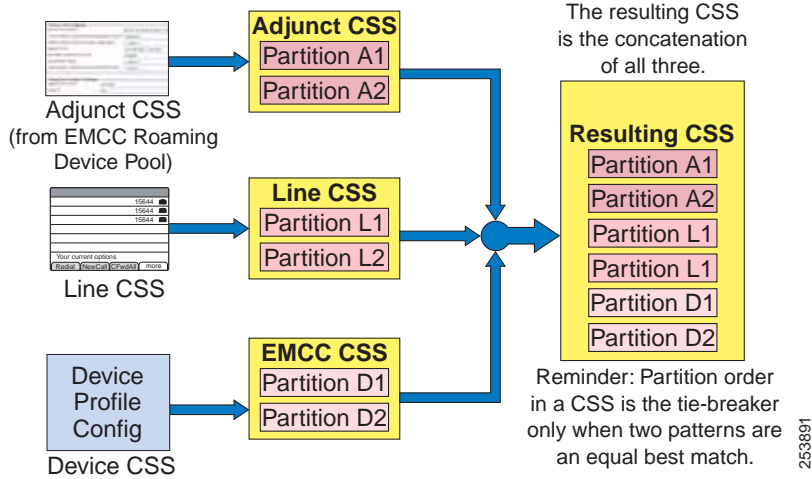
Adjunct CSS
(from EMCC Roaming
Device Pool)

15644
15644
15644
Your current options
Redial NewCall CFwdAll more

Line CSS

Device
Profile
Config

Device CSS

Adjunct CSS
Partition A1
Partition A2

Line CSS
Partition L1
Partition L2

EMCC CSS
Partition D1
Partition D2

The resulting CSS
is the concatenation
of all three.

Resulting CSS
Partition A1
Partition A2
Partition L1
Partition L1
Partition D1
Partition D2

Reminder: Partition order
in a CSS is the tie-breaker
only when two patterns are
an equal best match.

253891